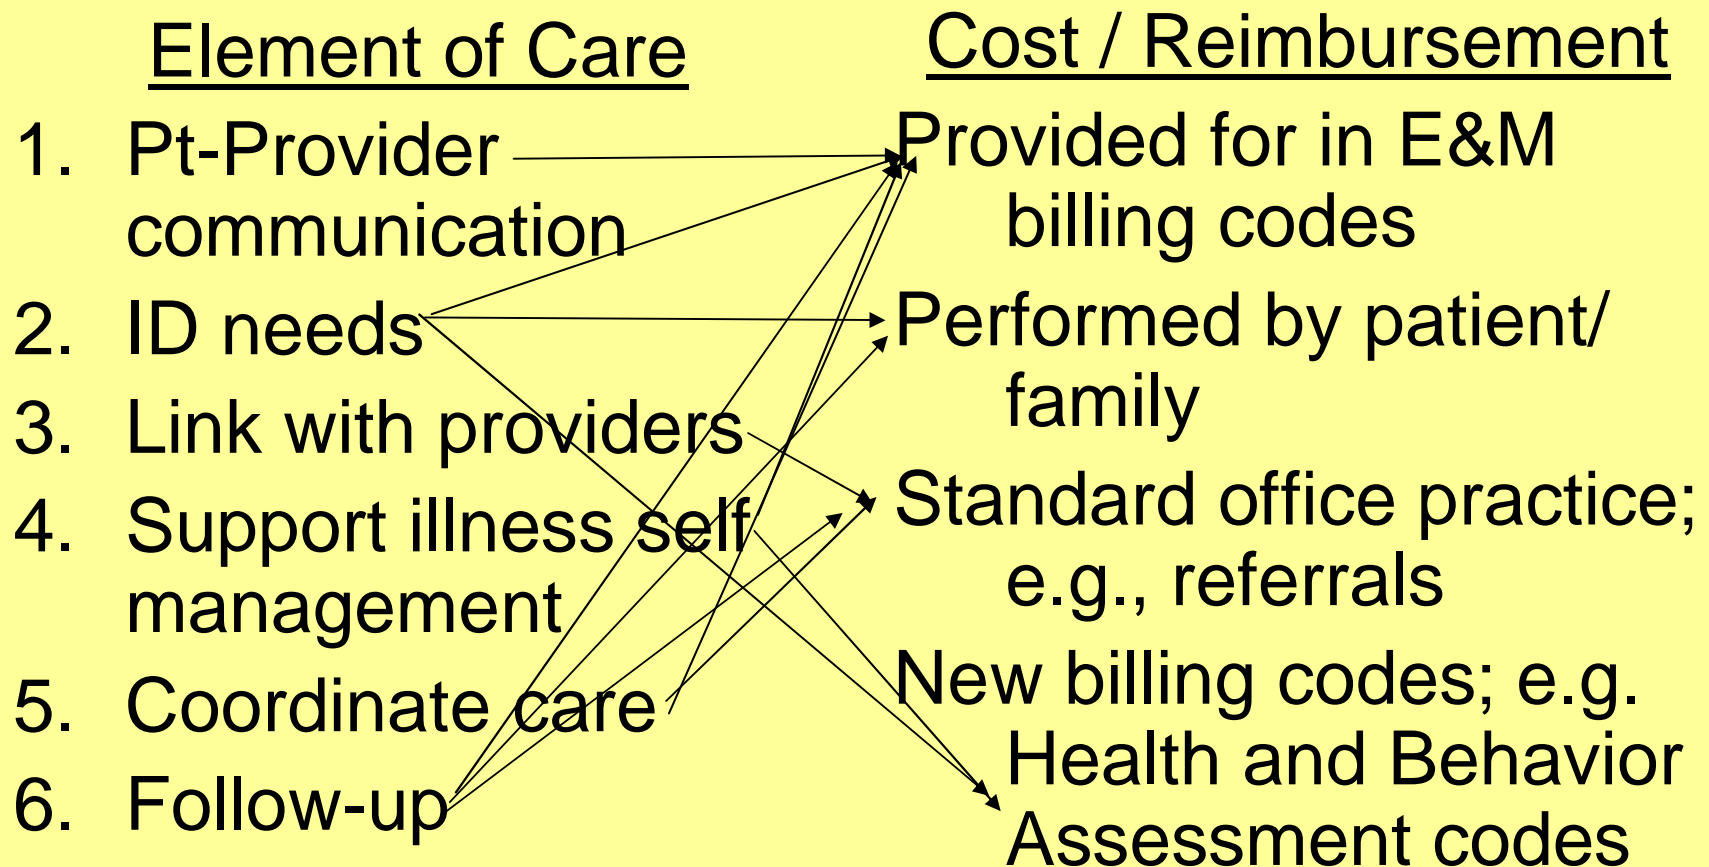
Element of Care

1. Pt-Provider communication
2. ID needs
3. Link with providers
4. Support illness self management
5. Coordinate care
6. Follow-up

Cost / Reimbursement

Provided for in E&M billing codes

Performed by patient/ family

Standard office practice; e.g., referrals

New billing codes; e.g. Health and Behavior Assessment codes